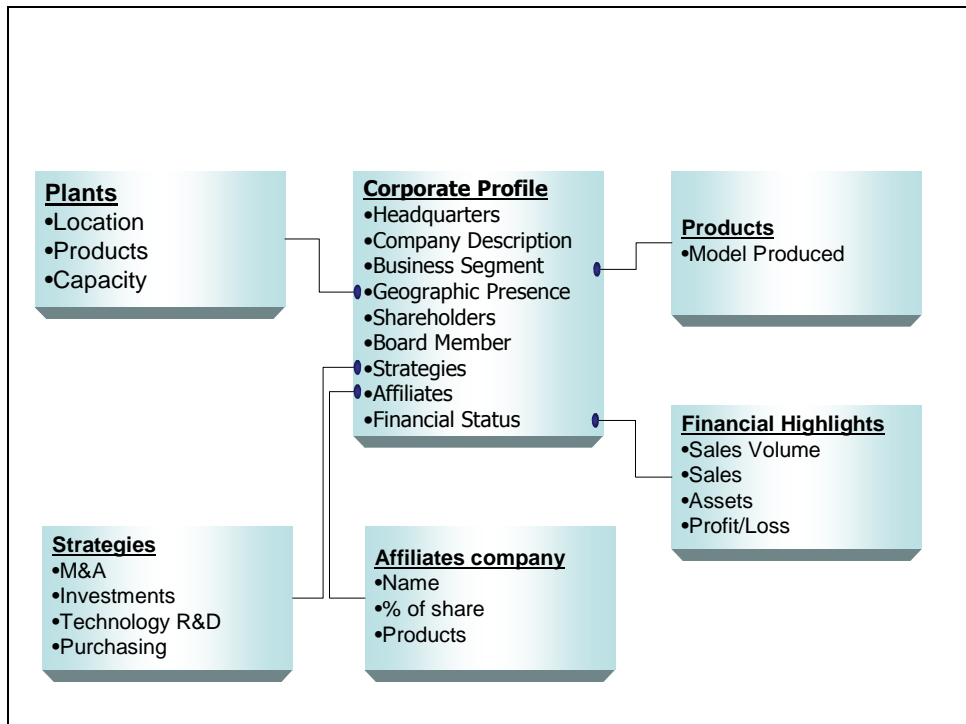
Plants
•Location
•Products
•Capacity

Corporate Profile
•Headquarters
•Company Description
•Business Segment
•Geographic Presence
•Shareholders
•Board Member
•Strategies
•Affiliates
•Financial Status

Products
•Model Produced

Financial Highlights
•Sales Volume
•Sales
•Assets
•Profit/Loss

Strategies
•M&A
•Investments
•Technology R&D
•Purchasing

Affiliates company
•Name
•% of share
•Products